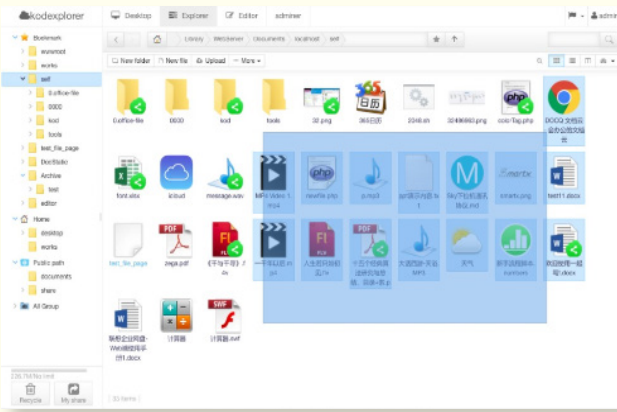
kodexplorer

Desktop Explorer Editor admin

admin

Bookmark
wwwroot
works
self
0.office-file
0000
kod
tools
test_file_page
DocStudio
Archive
test
editor
Home
desktop
works
Public path
documents
share
All Group

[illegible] Library / Webserver / Documents / localhost / self /

New folder New file Upload More

0.office-file
0000
kod
tools
32.png
365日历
2048.sh
30490860.png
code7ag.php
DOCQ 文档应急办公应用 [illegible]

font.xlsx
icloud
message.wav
MPG Video 1.mp4
newfile.php
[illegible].mp3
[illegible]
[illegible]
smartx.png
test11.docx

test_file_page
zega.pdf
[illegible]
一千年以后.mp4
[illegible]
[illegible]
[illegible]
天气
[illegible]
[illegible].docx

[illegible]
计算器
计算器.swf

Recycle
My share

33 items